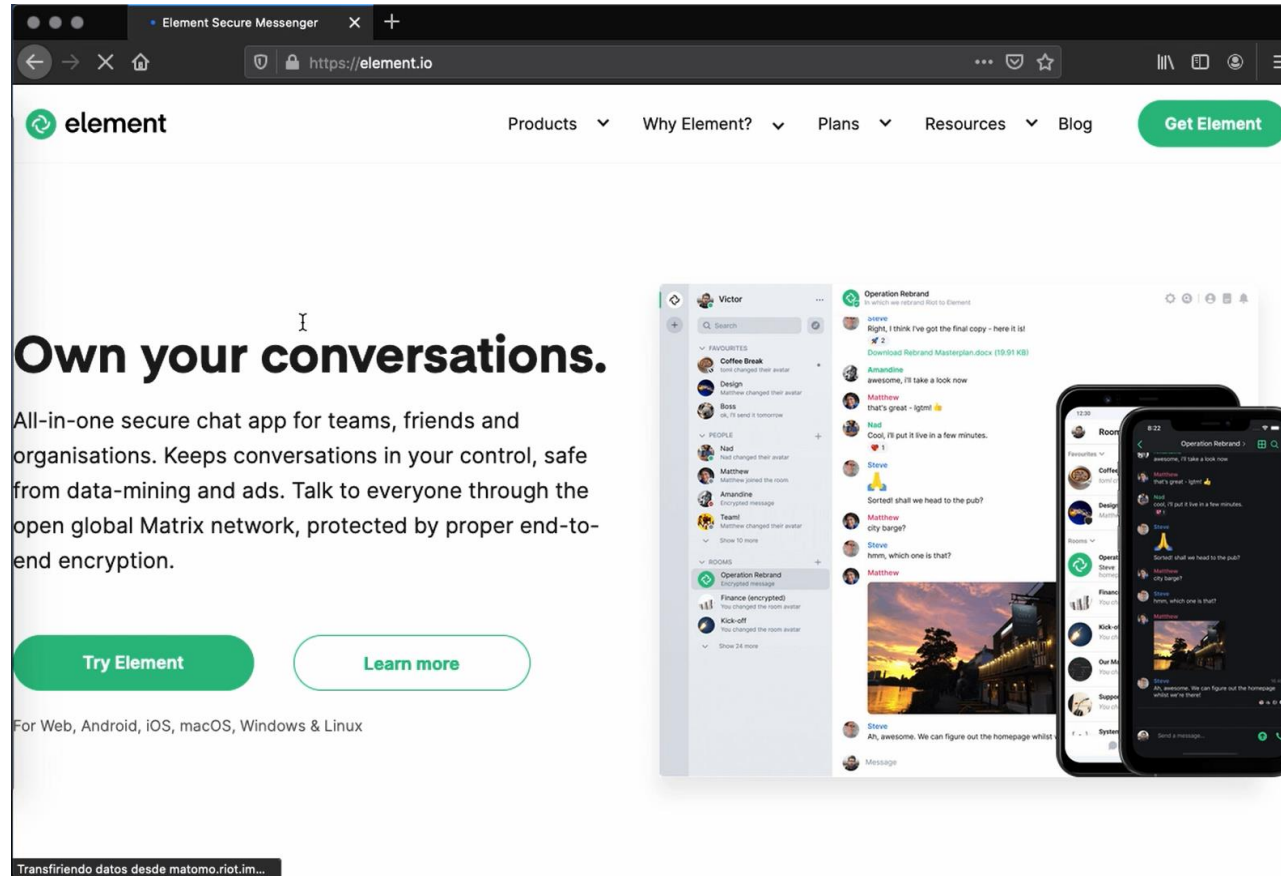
Element Secure Messenger

https://element.io

element

Products Why Element? Plans Resources Blog Get Element

Own your conversations.

All-in-one secure chat app for teams, friends and organisations. Keeps conversations in your control, safe from data-mining and ads. Talk to everyone through the open global Matrix network, protected by proper end-to-end encryption.

Try Element

Learn more

For Web, Android, iOS, macOS, Windows & Linux

Victor

Search

FAVOURITES

Coffee Break

Design

Boss

PEOPLE

Nad

Matthew

Amandine

Team!

Show 10 more

ROOMS

Operation Rebrand

Encrypted message

Finance (encrypted)

Kick-off

Show 24 more

Operation Rebrand

In which we rebrand Riot to Element

Steve

Right, I think I've got the final copy - here it is!

Download Rebrand Masterplan.docx (19.91 KB)

Amandine

awesome, i'll take a look now

Matthew

that's great - lgtm!

Nad

Cool, i'll put it live in a few minutes.

Steve

Sorted! shall we head to the pub?

Matthew

city barge?

Steve

hmm, which one is that?

Matthew

Steve

Ah, awesome. We can figure out the homepage whilst w

Message

Operation Rebrand

Send a message...

Transfiriendo datos desde matomo.riot.im...